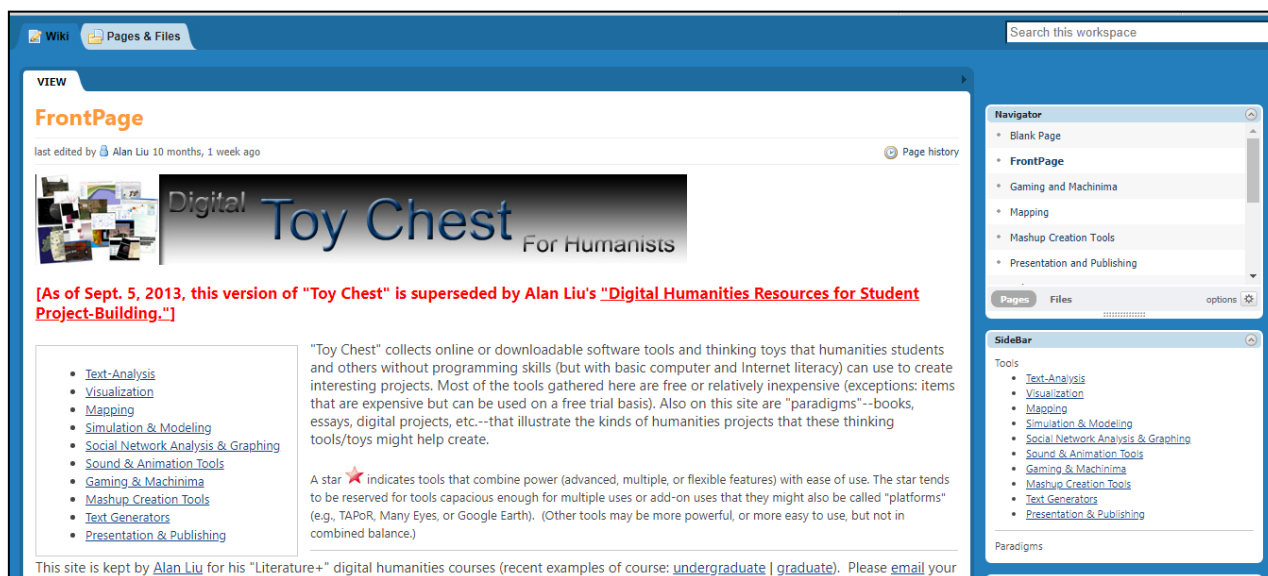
Wiki Pages & Files

Search this workspace

VIEW

FrontPage

last edited by Alan Liu 10 months, 1 week ago

Page history

Digital Toy Chest For Humanists

[As of Sept. 5, 2013, this version of "Toy Chest" is superseded by Alan Liu's "Digital Humanities Resources for Student Project-Building."]

- Text-Analysis
- Visualization
- Mapping
- Simulation & Modeling
- Social Network Analysis & Graphing
- Sound & Animation Tools
- Gaming & Machinima
- Mashup Creation Tools
- Text Generators
- Presentation & Publishing

"Toy Chest" collects online or downloadable software tools and thinking toys that humanities students and others without programming skills (but with basic computer and Internet literacy) can use to create interesting projects. Most of the tools gathered here are free or relatively inexpensive (exceptions: items that are expensive but can be used on a free trial basis). Also on this site are "paradigms"--books, essays, digital projects, etc.--that illustrate the kinds of humanities projects that these thinking tools/toys might help create.

A star indicates tools that combine power (advanced, multiple, or flexible features) with ease of use. The star tends to be reserved for tools capacious enough for multiple uses or add-on uses that they might also be called "platforms" (e.g., TAPoR, Many Eyes, or Google Earth). (Other tools may be more powerful, or more easy to use, but not in combined balance.)

This site is kept by Alan Liu for his "Literature+" digital humanities courses (recent examples of course: undergraduate | graduate). Please email your

Navigator
- Blank Page
- FrontPage
- Gaming and Machinima
- Mapping
- Mashup Creation Tools
- Presentation and Publishing

Pages Files options

SideBar
Tools
- Text-Analysis
- Visualization
- Mapping
- Simulation & Modeling
- Social Network Analysis & Graphing
- Sound & Animation Tools
- Gaming & Machinima
- Mashup Creation Tools
- Text Generators
- Presentation & Publishing

Paradigms